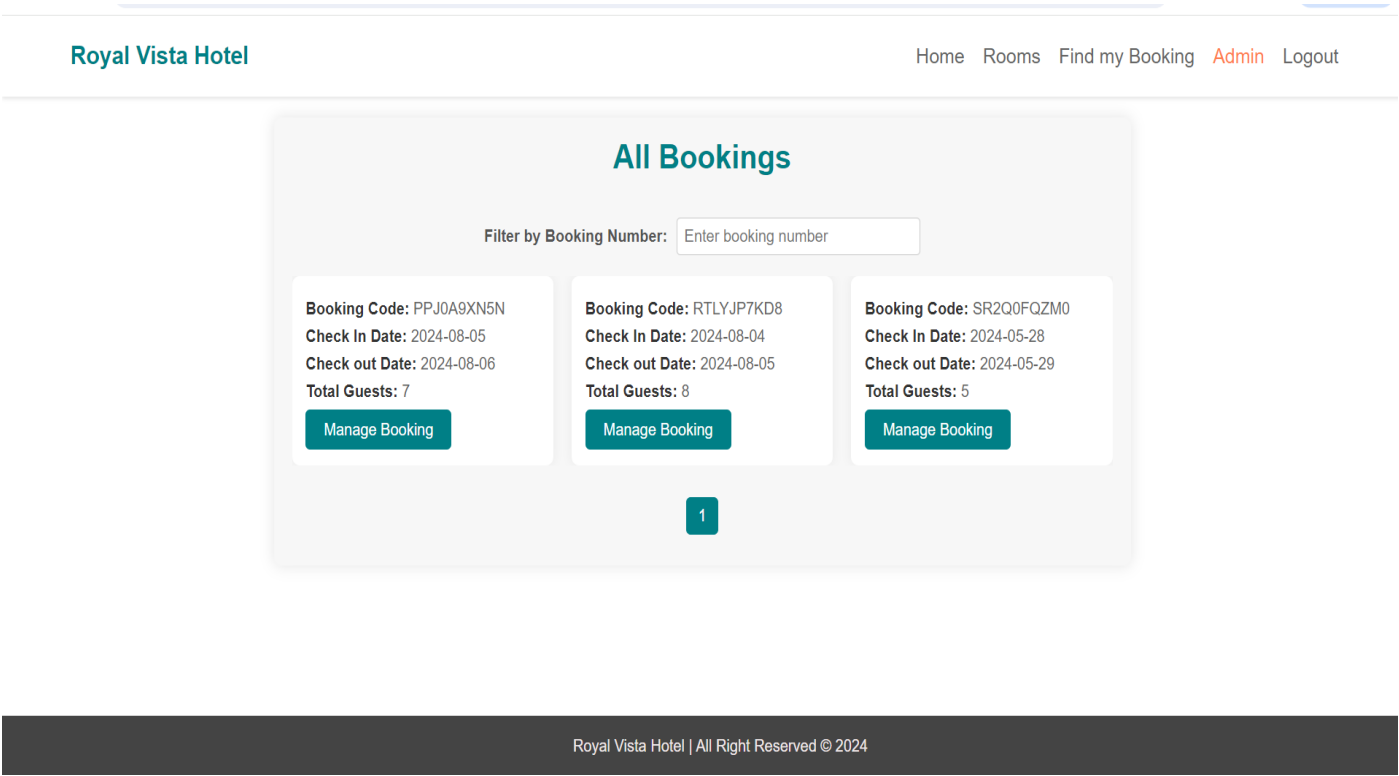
Royal Vista Hotel

Home Rooms Find my Booking Admin Logout

All Bookings

Filter by Booking Number: Enter booking number

Booking Code: PPJ0A9XN5N
Check In Date: 2024-08-05
Check out Date: 2024-08-06
Total Guests: 7
Manage Booking

Booking Code: RTLYJP7KD8
Check In Date: 2024-08-04
Check out Date: 2024-08-05
Total Guests: 8
Manage Booking

Booking Code: SR2Q0FQZM0
Check In Date: 2024-05-28
Check out Date: 2024-05-29
Total Guests: 5
Manage Booking

1

Royal Vista Hotel | All Right Reserved © 2024